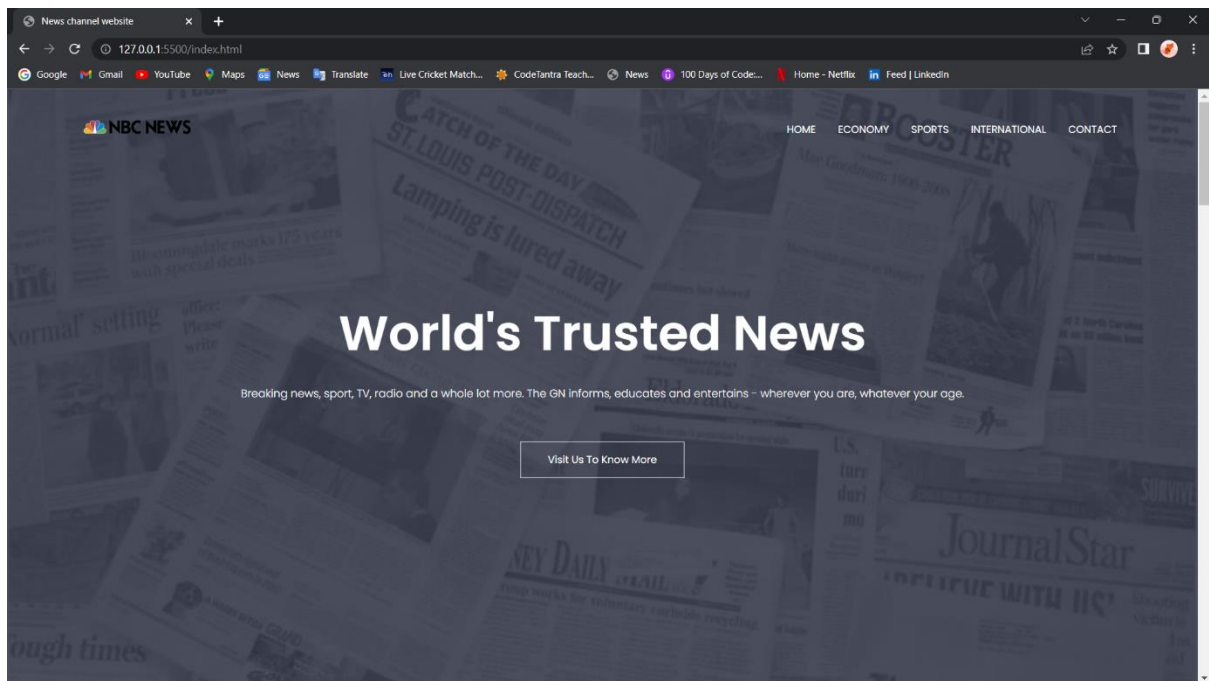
News channel website

127.0.0.1:5500/index.html

Google Gmail YouTube Maps News Translate Live Cricket Match... CodeTantra Teach... News 100 Days of Code:... Home - Netflix Feed | LinkedIn

NBC NEWS

HOME ECONOMY SPORTS INTERNATIONAL CONTACT

CATCH OF THE DAY
ST. LOUIS POST-DISPATCH
Lamping is lured away

BOOSTER

World's Trusted News

Breaking news, sport, TV, radio and a whole lot more. The GN informs, educates and entertains - wherever you are, whatever your age.

Visit Us To Know More

Journal Star

DAILY

ough times